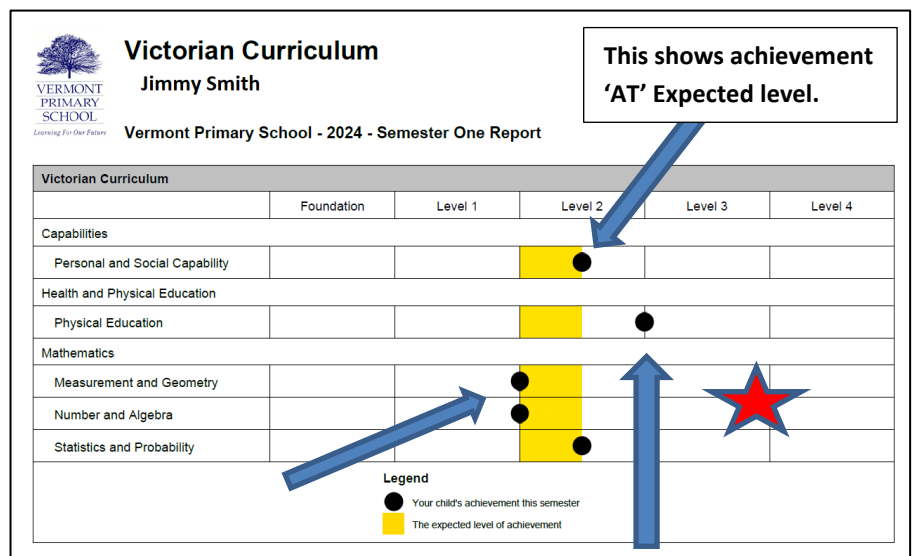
VERMONT PRIMARY SCHOOL
Learning For Our Future

Victorian Curriculum
Jimmy Smith

Vermont Primary School - 2024 - Semester One Report

This shows achievement 'AT' Expected level.

| Victorian Curriculum | | | | | |
|---|---|---|---|---|---|
| | Foundation | Level 1 | Level 2 | Level 3 | Level 4 |
| Capabilities | | | | | |
| Personal and Social Capability | | | | | |
| Health and Physical Education | | | | | |
| Physical Education | | | | | |
| Mathematics | | | | | |
| Measurement and Geometry | | | | | |
| Number and Algebra | | | | | |
| Statistics and Probability | | | | | |

Legend
Your child's achievement this semester
The expected level of achievement